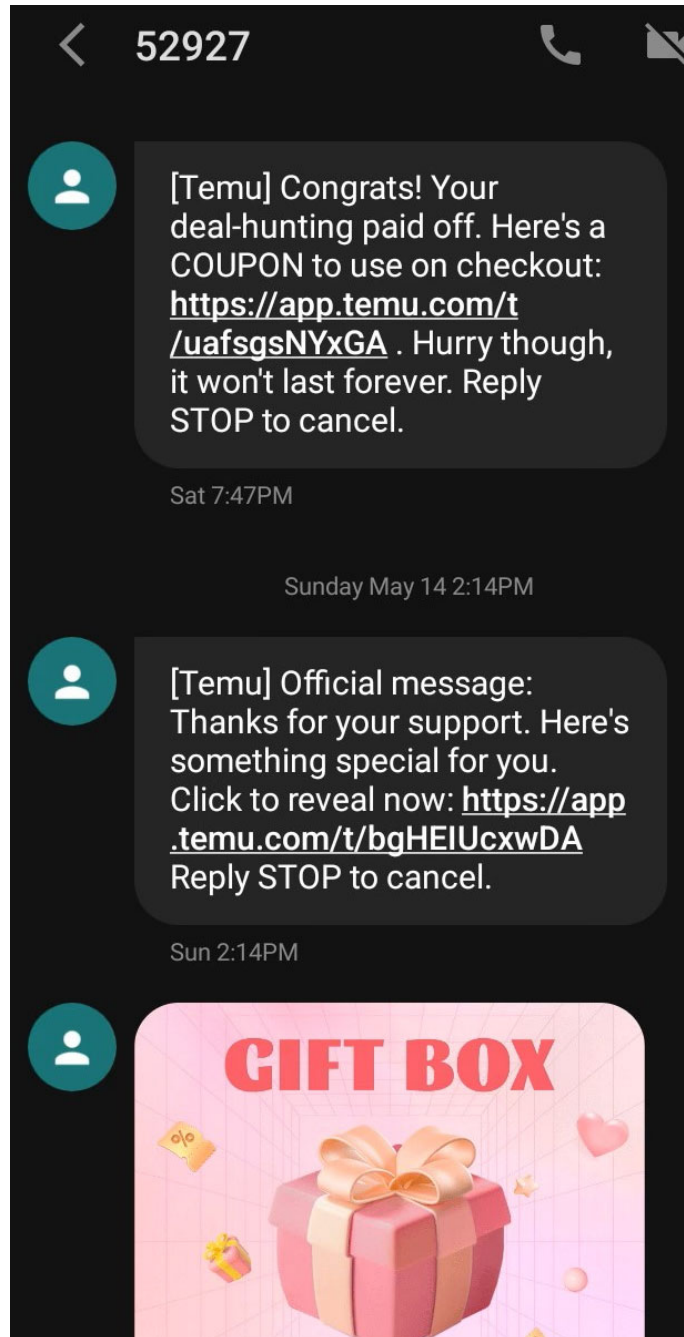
52927

[Temu] Congrats! Your deal-hunting paid off. Here's a COUPON to use on checkout: https://app.temu.com/t/uafsgsNYxGA . Hurry though, it won't last forever. Reply STOP to cancel.

Sat 7:47PM

Sunday May 14 2:14PM

[Temu] Official message: Thanks for your support. Here's something special for you. Click to reveal now: https://app.temu.com/t/bgHEIUcxwDA Reply STOP to cancel.

Sun 2:14PM

GIFT BOX

%